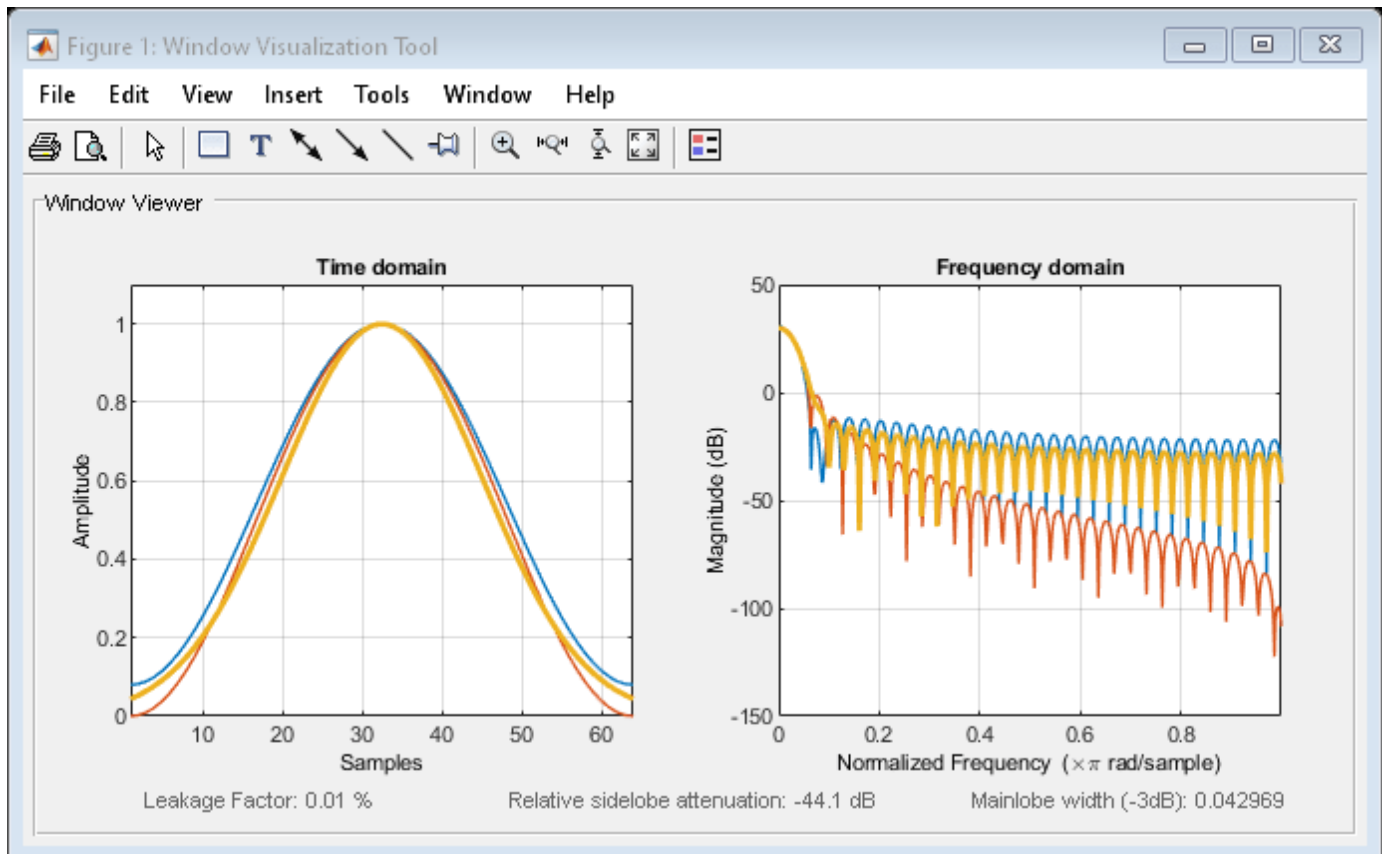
Figure 1: Window Visualization Tool

File Edit View Insert Tools Window Help

Window Viewer

Time domain

Amplitude

1
0.8
0.6
0.4
0.2
0

10 20 30 40 50 60

Samples

Frequency domain

Magnitude (dB)

50
0
-50
-100
-150

0 0.2 0.4 0.6 0.8

Normalized Frequency ($\times\pi$ rad/sample)

Leakage Factor: 0.01 %

Relative sidelobe attenuation: -44.1 dB

Mainlobe width (-3dB): 0.042969